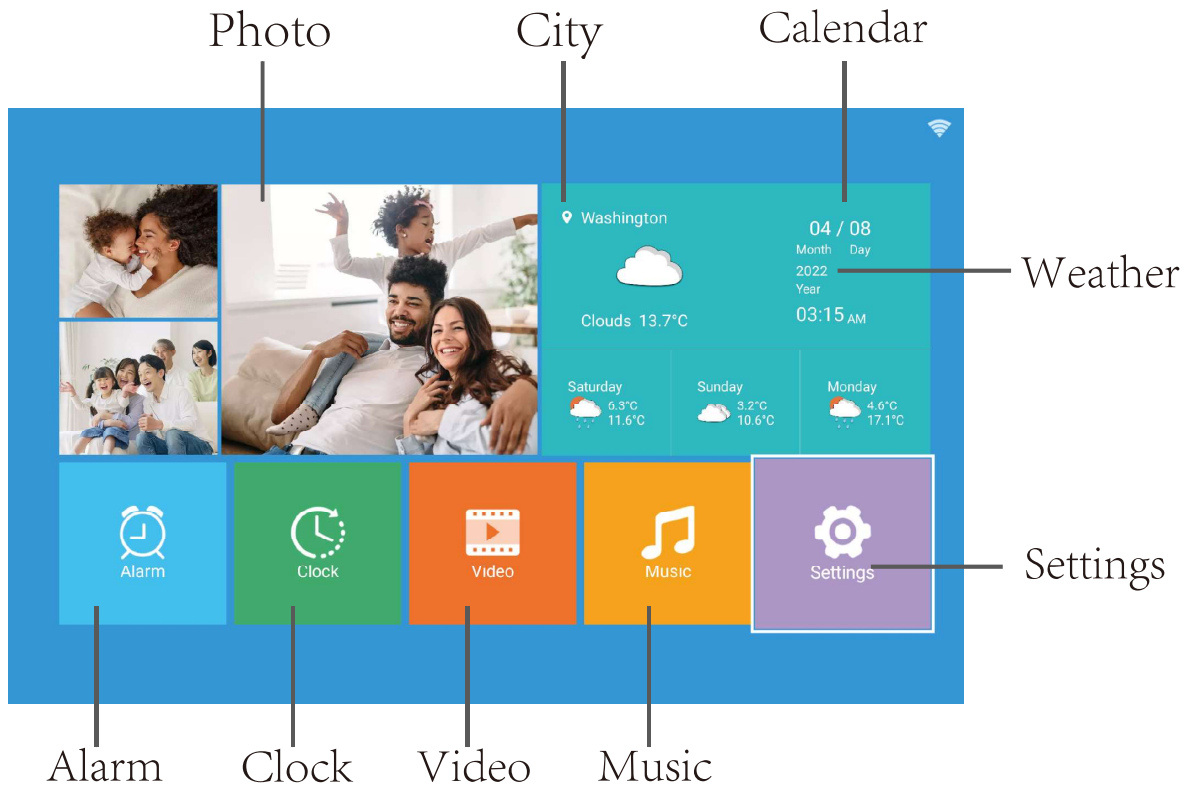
Photo

City

Calendar

Washington

04 / 08
Month Day
2022
Year

Weather

Clouds 13.7°C

03:15 AM

Saturday
6.3°C
11.6°C

Sunday
3.2°C
10.6°C

Monday
4.6°C
17.1°C

Alarm

Clock

Video

Music

Settings

Settings

Alarm

Clock

Video

Music